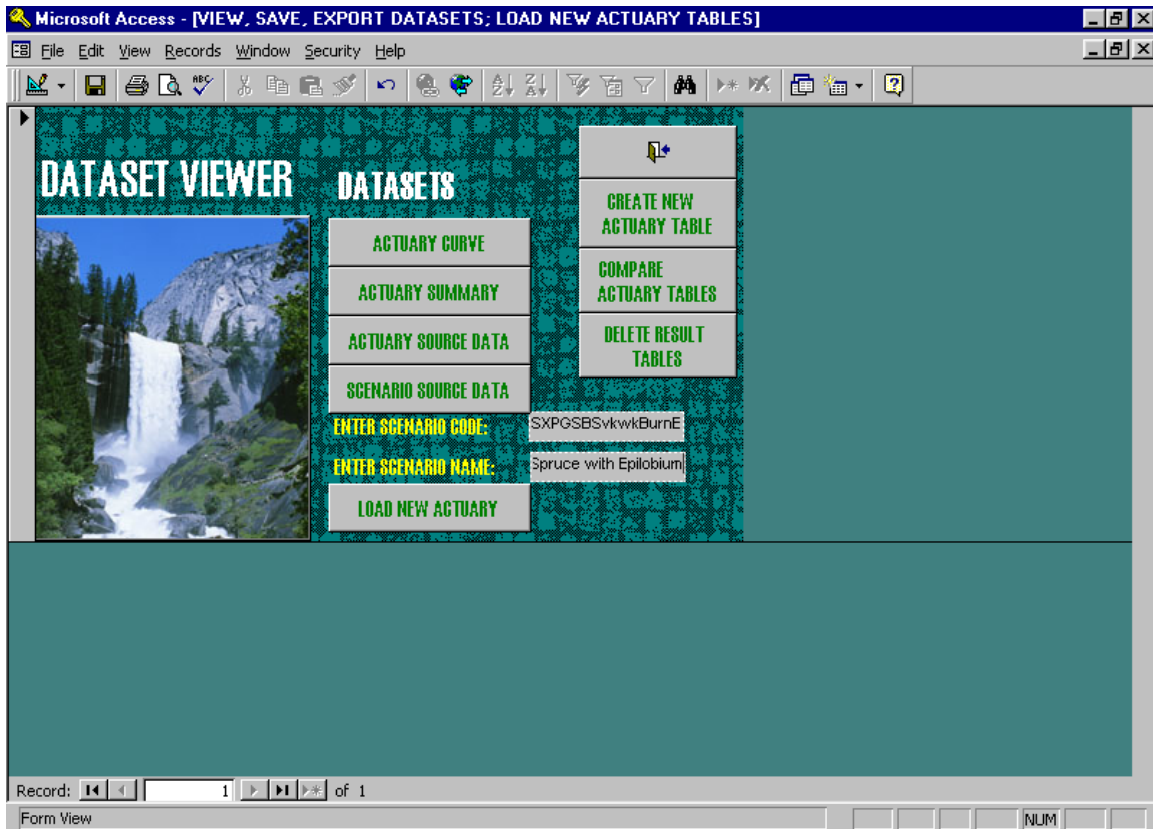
Microsoft Access - [VIEW, SAVE, EXPORT DATASETS; LOAD NEW ACTUARY TABLES]

File Edit View Records Window Security Help

DATASET VIEWER

DATASETS

ACTUARY CURVE

ACTUARY SUMMARY

ACTUARY SOURCE DATA

SCENARIO SOURCE DATA

ENTER SCENARIO CODE: SXPGSBSvkwkBurnE

ENTER SCENARIO NAME: Spruce with Epilobium

LOAD NEW ACTUARY

CREATE NEW ACTUARY TABLE

COMPARE ACTUARY TABLES

DELETE RESULT TABLES

Record: 1 of 1

Form View

NUM